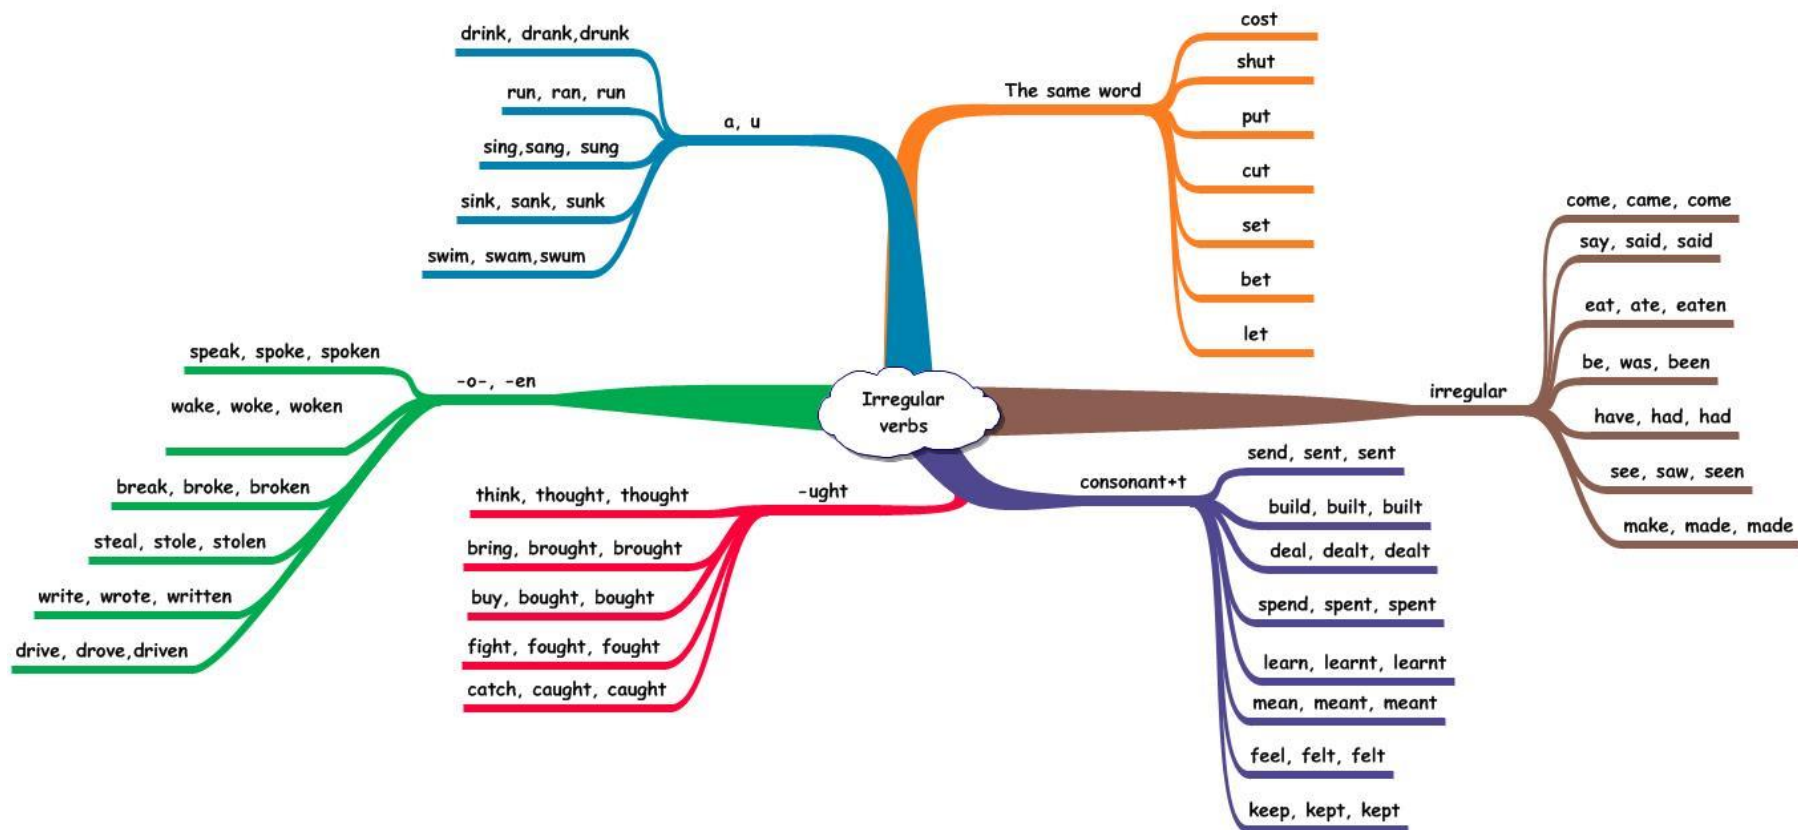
Irregular verbs

a, u
drink, drank,drunk
run, ran, run
sing,sang, sung
sink, sank, sunk
swim, swam,swum

The same word
cost
shut
put
cut
set
bet
let

irregular
come, came, come
say, said, said
eat, ate, eaten
be, was, been
have, had, had
see, saw, seen
make, made, made

-o-, -en
speak, spoke, spoken
wake, woke, woken
break, broke, broken
steal, stole, stolen
write, wrote, written
drive, drove,driven

-ught
think, thought, thought
bring, brought, brought
buy, bought, bought
fight, fought, fought
catch, caught, caught

consonant+t
send, sent, sent
build, built, built
deal, dealt, dealt
spend, spent, spent
learn, learnt, learnt
mean, meant, meant
feel, felt, felt
keep, kept, kept